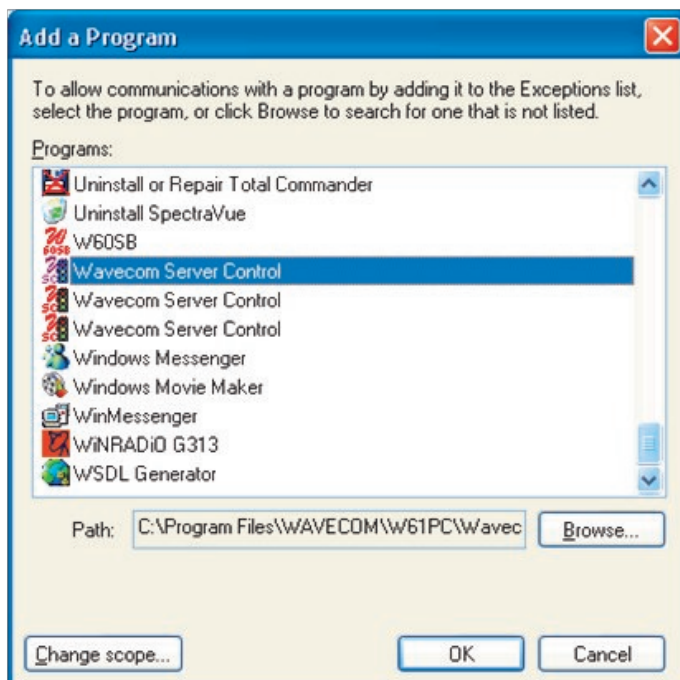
Add a Program

To allow communications with a program by adding it to the Exceptions list, select the program, or click Browse to search for one that is not listed.

Programs:

Uninstall or Repair Total Commander
Uninstall SpectraVue
W60SB
Wavecom Server Control
Wavecom Server Control
Wavecom Server Control
Windows Messenger
Windows Movie Maker
WinMessenger
WiNRADiO G313
WSDL Generator

Path: C:\Program Files\WAVECOM\W61PC\Wavec

Browse...

Change scope...

OK

Cancel